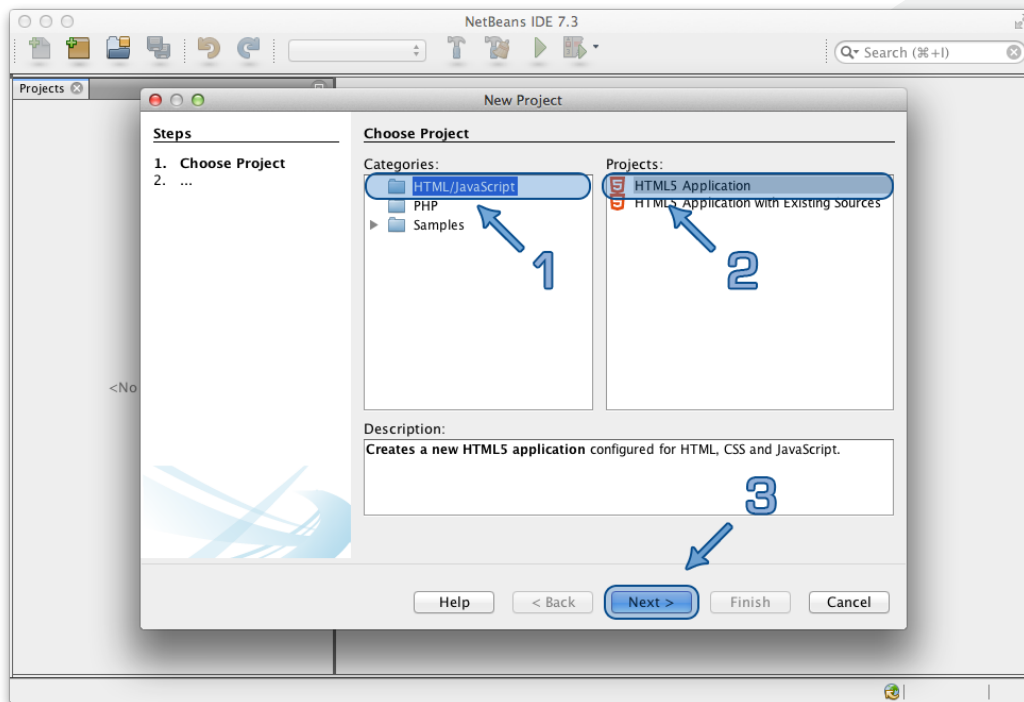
NetBeans IDE 7.3

Search (⌘+I)

Projects

<No

New Project

Steps

1. Choose Project
2. ...

Choose Project

Categories:

HTML/JavaScript
PHP
Samples

Projects:

HTML5 Application
HTML5 Application with Existing Sources

1

2

Description:

**Creates a new HTML5 application** configured for HTML, CSS and JavaScript.

3

Help

< Back

Next >

Finish

Cancel